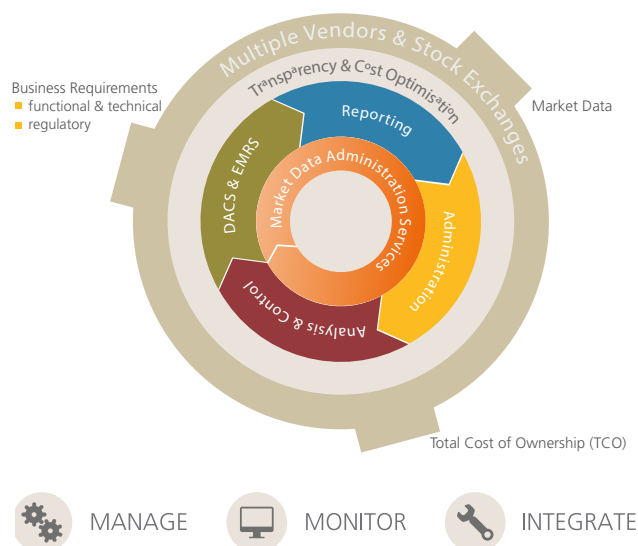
Business Requirements
functional & technical
regulatory

Multiple Vendors & Stock Exchanges

Market Data

Transparency & Cost Optimisation

Reporting

DACS & EMRS

Market Data Administration Services

Administration

Analysis & Control

Total Cost of Ownership (TCO)

MANAGE

MONITOR

INTEGRATE